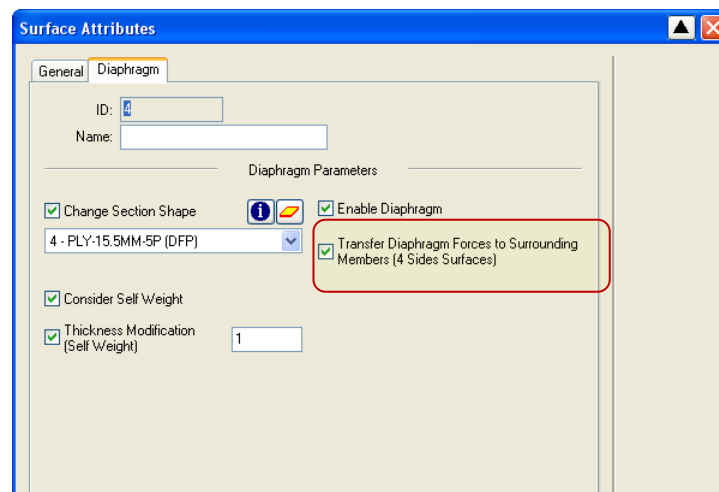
Surface Attributes

General | Diaphragm

ID: 4

Name:

Diaphragm Parameters

Change Section Shape

4 - PLY-15.5MM-5P (DFP)

Enable Diaphragm

Transfer Diaphragm Forces to Surrounding Members (4 Sides Surfaces)

Consider Self Weight

Thickness Modification (Self Weight)

1